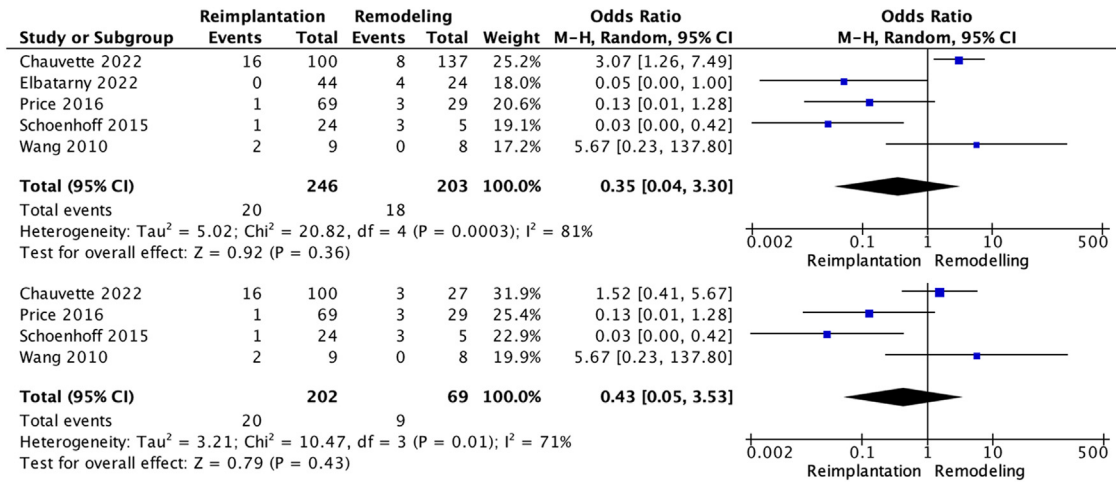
| Study or Subgroup | Reimplantation Events | Reimplantation Total | Remodeling Events | Remodeling Total | Weight | Odds Ratio M-H, Random, 95% CI |
|---|---|---|---|---|---|---|
| Chauvette 2022 | 16 | 100 | 8 | 137 | 25.2% | 3.07 [1.26, 7.49] |
| Elbatarny 2022 | 0 | 44 | 4 | 24 | 18.0% | 0.05 [0.00, 1.00] |
| Price 2016 | 1 | 69 | 3 | 29 | 20.6% | 0.13 [0.01, 1.28] |
| Schoenhoff 2015 | 1 | 24 | 3 | 5 | 19.1% | 0.03 [0.00, 0.42] |
| Wang 2010 | 2 | 9 | 0 | 8 | 17.2% | 5.67 [0.23, 137.80] |
| **Total (95% CI)** | | **246** | | **203** | **100.0%** | **0.35 [0.04, 3.30]** |
| Total events | 20 | | 18 | | | |

Heterogeneity: Tau$^2$ = 5.02; Chi$^2$ = 20.82, df = 4 (P = 0.0003); I$^2$ = 81%
Test for overall effect: Z = 0.92 (P = 0.36)

Odds Ratio
M-H, Random, 95% CI
0.002 0.1 1 10 500
Reimplantation Remodelling

| Study or Subgroup | Reimplantation Events | Reimplantation Total | Remodeling Events | Remodeling Total | Weight | Odds Ratio M-H, Random, 95% CI |
|---|---|---|---|---|---|---|
| Chauvette 2022 | 16 | 100 | 3 | 27 | 31.9% | 1.52 [0.41, 5.67] |
| Price 2016 | 1 | 69 | 3 | 29 | 25.4% | 0.13 [0.01, 1.28] |
| Schoenhoff 2015 | 1 | 24 | 3 | 5 | 22.9% | 0.03 [0.00, 0.42] |
| Wang 2010 | 2 | 9 | 0 | 8 | 19.9% | 5.67 [0.23, 137.80] |
| **Total (95% CI)** | | **202** | | **69** | **100.0%** | **0.43 [0.05, 3.53]** |
| Total events | 20 | | 9 | | | |

Heterogeneity: Tau$^2$ = 3.21; Chi$^2$ = 10.47, df = 3 (P = 0.01); I$^2$ = 71%
Test for overall effect: Z = 0.79 (P = 0.43)

0.002 0.1 1 10 500
Reimplantation Remodeling